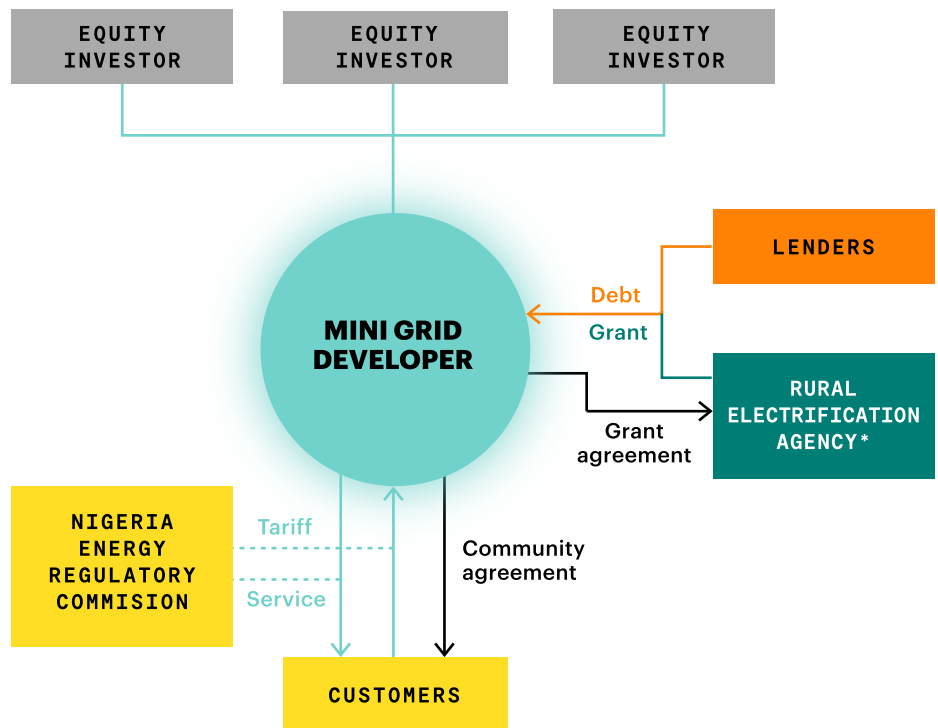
EQUITY INVESTOR

EQUITY INVESTOR

EQUITY INVESTOR

LENDERS

Debt

Grant

MINI GRID DEVELOPER

RURAL ELECTRIFICATION AGENCY*

Grant agreement

NIGERIA ENERGY REGULATORY COMMISION

Tariff

Service

Community agreement

CUSTOMERS